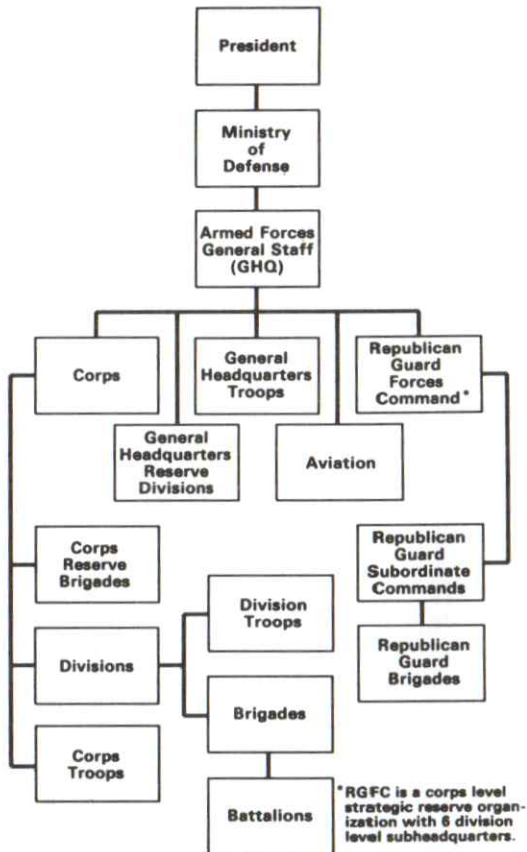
President

Ministry of Defense

Armed Forces General Staff (GHQ)

Corps

General Headquarters Troops

Republican Guard Forces Command*

General Headquarters Reserve Divisions

Aviation

Corps Reserve Brigades

Republican Guard Subordinate Commands

Division Troops

Divisions

Republican Guard Brigades

Brigades

Corps Troops

Battalions

*RGFC is a corps level strategic reserve organization with 6 division level subheadquarters.